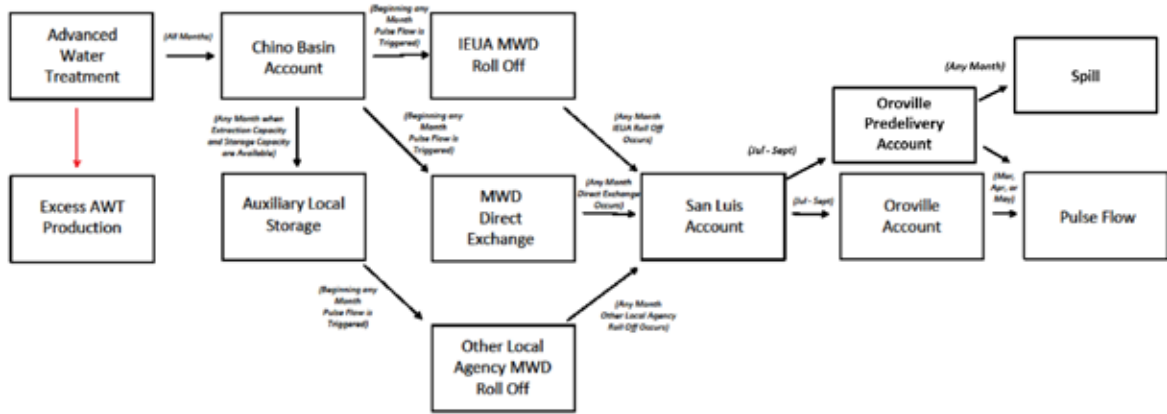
Advanced Water Treatment

(All Months)

Chino Basin Account

(Beginning any Month Pulse Flow is Triggered)

IEUA MWD Roll Off

(Any Month)

Spill

Excess AWT Production

(Any Month when Extraction Capacity and Storage Capacity are Available)

(Beginning any Month Pulse Flow is Triggered)

(Any Month IEUA Roll Off Occurs)

Oroville Predelivery Account

(Jul - Sept)

Auxiliary Local Storage

MWD Direct Exchange

(Any Month Direct Exchange Occurs)

San Luis Account

(Jul - Sept)

Oroville Account

(Mar, Apr, or May)

Pulse Flow

(Beginning any Month Pulse Flow is Triggered)

(Any Month Other Local Agency Roll Off Occurs)

Other Local Agency MWD Roll Off